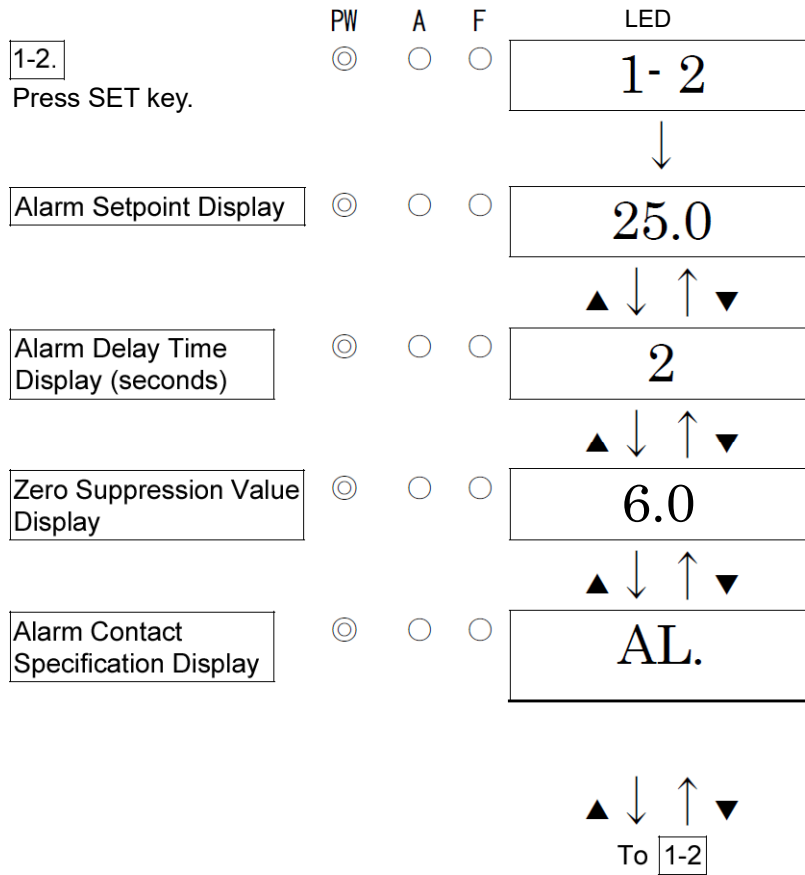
PW A F LED

1-2.
Press SET key.
◎ ○ ○
1- 2

↓

Alarm Setpoint Display
◎ ○ ○
25.0

▲ ↓ ↑ ▼

Alarm Delay Time Display (seconds)
◎ ○ ○
2

▲ ↓ ↑ ▼

Zero Suppression Value Display
◎ ○ ○
6.0

▲ ↓ ↑ ▼

Alarm Contact Specification Display
◎ ○ ○
AL.

▲ ↓ ↑ ▼

To 1-2